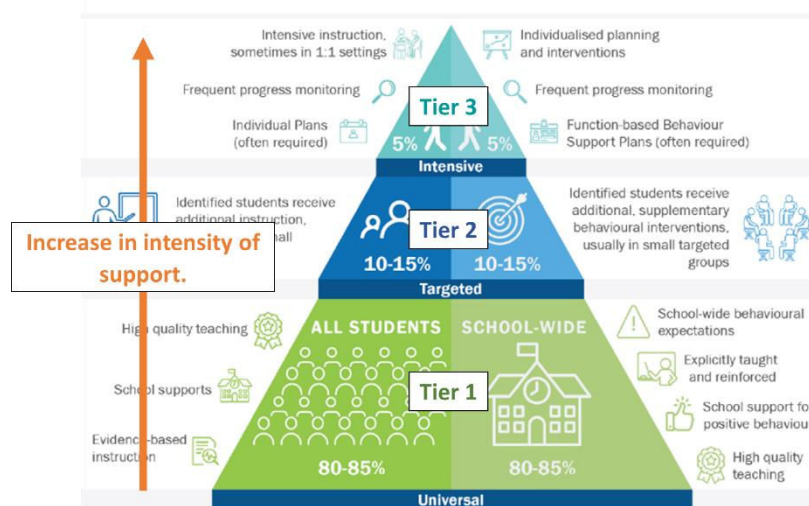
Intensive instruction, sometimes in 1:1 settings

Individualised planning and interventions

Frequent progress monitoring

Frequent progress monitoring

Tier 3

Individual Plans (often required)

5%

5%

Function-based Behaviour Support Plans (often required)

Intensive

Identified students receive additional instruction, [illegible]mall

Tier 2

Identified students receive additional, supplementary behavioural interventions, usually in small targeted groups

Increase in intensity of support.

10-15%

10-15%

Targeted

High quality teaching

ALL STUDENTS

SCHOOL-WIDE

School-wide behavioural expectations

School supports

Explicitly taught and reinforced

Tier 1

School support fo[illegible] positive behaviou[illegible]

Evidence-based instruction

80-85%

80-85%

High quality teaching

Universal